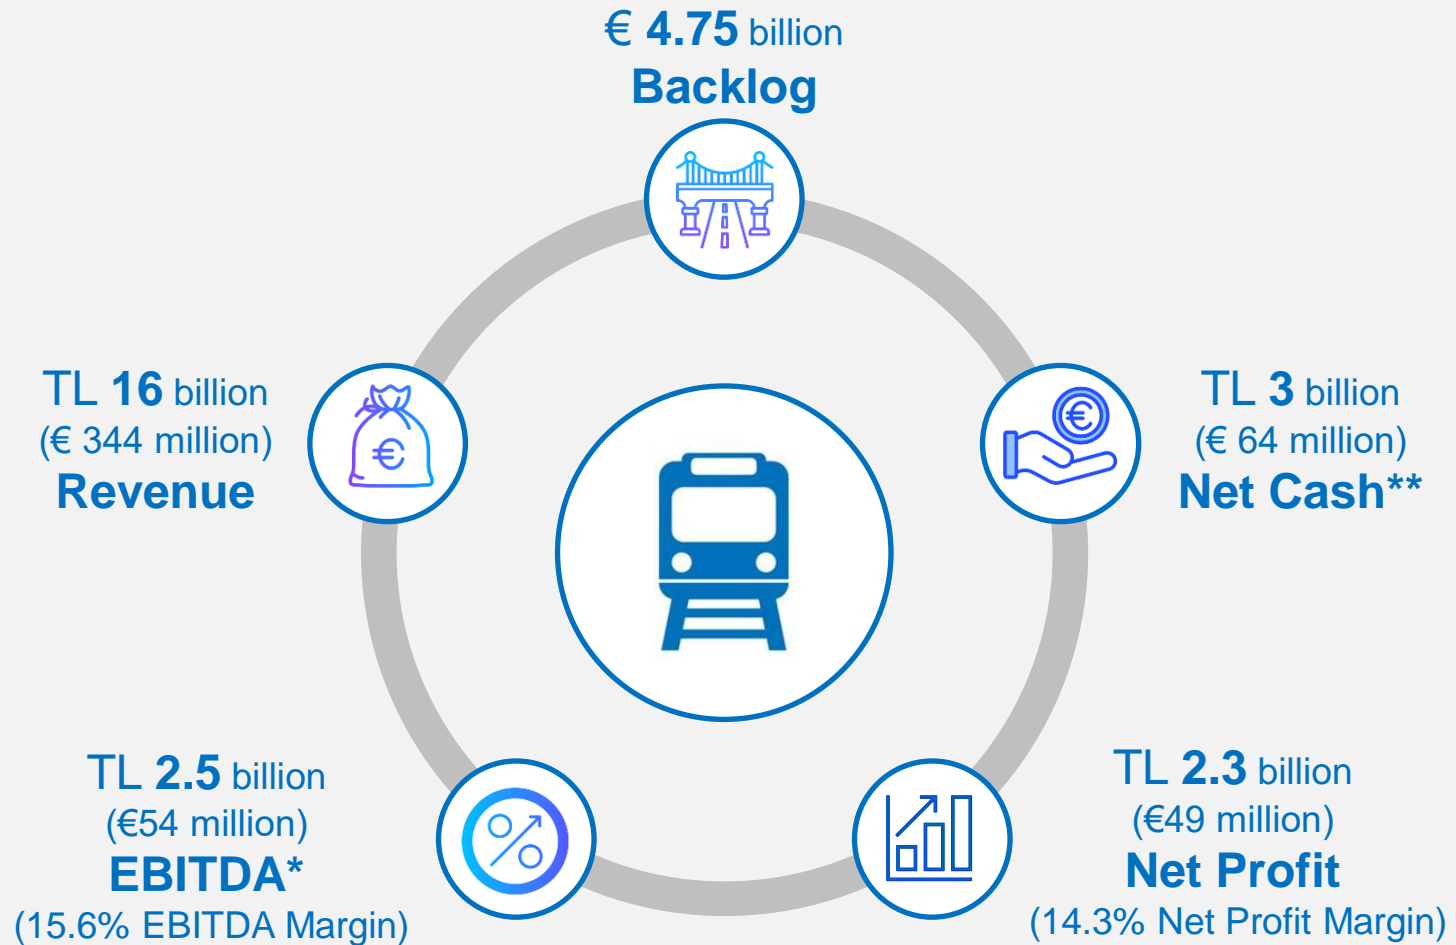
€ 4.75 billion
Backlog

TL 16 billion
(€ 344 million)
Revenue

TL 3 billion
(€ 64 million)
Net Cash**

TL 2.5 billion
(€54 million)
EBITDA*
(15.6% EBITDA Margin)

TL 2.3 billion
(€49 million)
Net Profit
(14.3% Net Profit Margin)